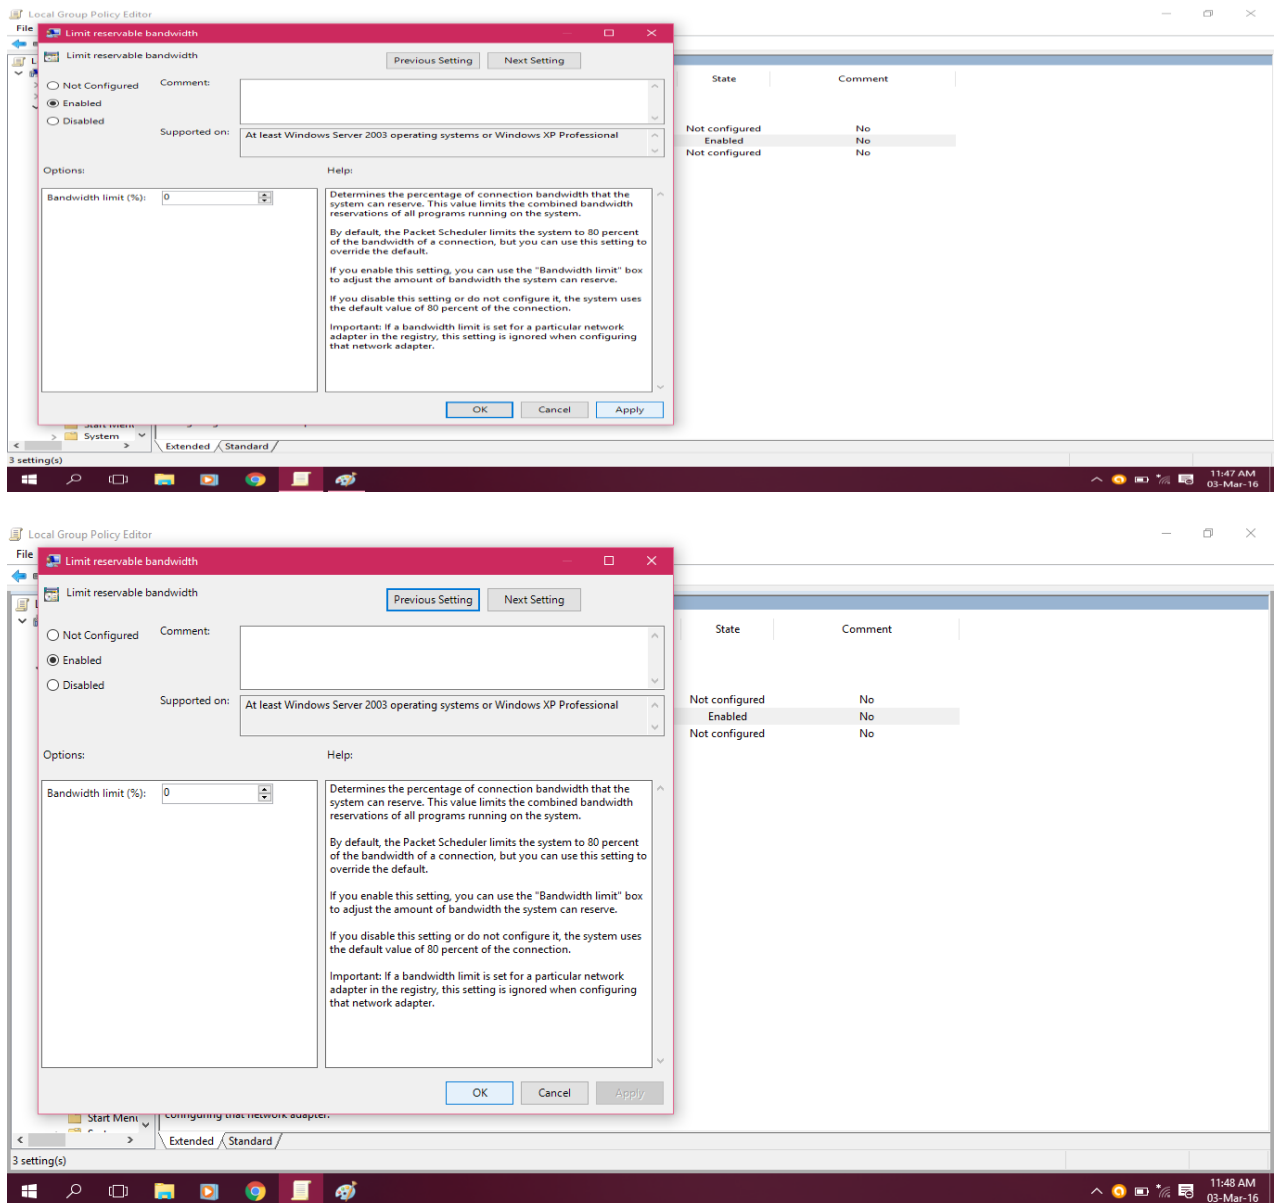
Local Group Policy Editor
File
Limit reservable bandwidth
Limit reservable bandwidth
Previous Setting
Next Setting
Not Configured
Enabled
Disabled
Comment:
Supported on:
At least Windows Server 2003 operating systems or Windows XP Professional
Options:
Help:
Bandwidth limit (%): 0
Determines the percentage of connection bandwidth that the system can reserve. This value limits the combined bandwidth reservations of all programs running on the system.

By default, the Packet Scheduler limits the system to 80 percent of the bandwidth of a connection, but you can use this setting to override the default.

If you enable this setting, you can use the "Bandwidth limit" box to adjust the amount of bandwidth the system can reserve.

If you disable this setting or do not configure it, the system uses the default value of 80 percent of the connection.

Important: If a bandwidth limit is set for a particular network adapter in the registry, this setting is ignored when configuring that network adapter.
OK
Cancel
Apply
State
Comment
Not configured No
Enabled No
Not configured No
System
Extended
Standard
3 setting(s)
11:47 AM
03-Mar-16

Local Group Policy Editor
File
Limit reservable bandwidth
Limit reservable bandwidth
Previous Setting
Next Setting
Not Configured
Enabled
Disabled
Comment:
Supported on:
At least Windows Server 2003 operating systems or Windows XP Professional
Options:
Help:
Bandwidth limit (%): 0
Determines the percentage of connection bandwidth that the system can reserve. This value limits the combined bandwidth reservations of all programs running on the system.

By default, the Packet Scheduler limits the system to 80 percent of the bandwidth of a connection, but you can use this setting to override the default.

If you enable this setting, you can use the "Bandwidth limit" box to adjust the amount of bandwidth the system can reserve.

If you disable this setting or do not configure it, the system uses the default value of 80 percent of the connection.

Important: If a bandwidth limit is set for a particular network adapter in the registry, this setting is ignored when configuring that network adapter.
OK
Cancel
Apply
State
Comment
Not configured No
Enabled No
Not configured No
Start Menu
configuring that network adapter.
Extended
Standard
3 setting(s)
11:48 AM
03-Mar-16